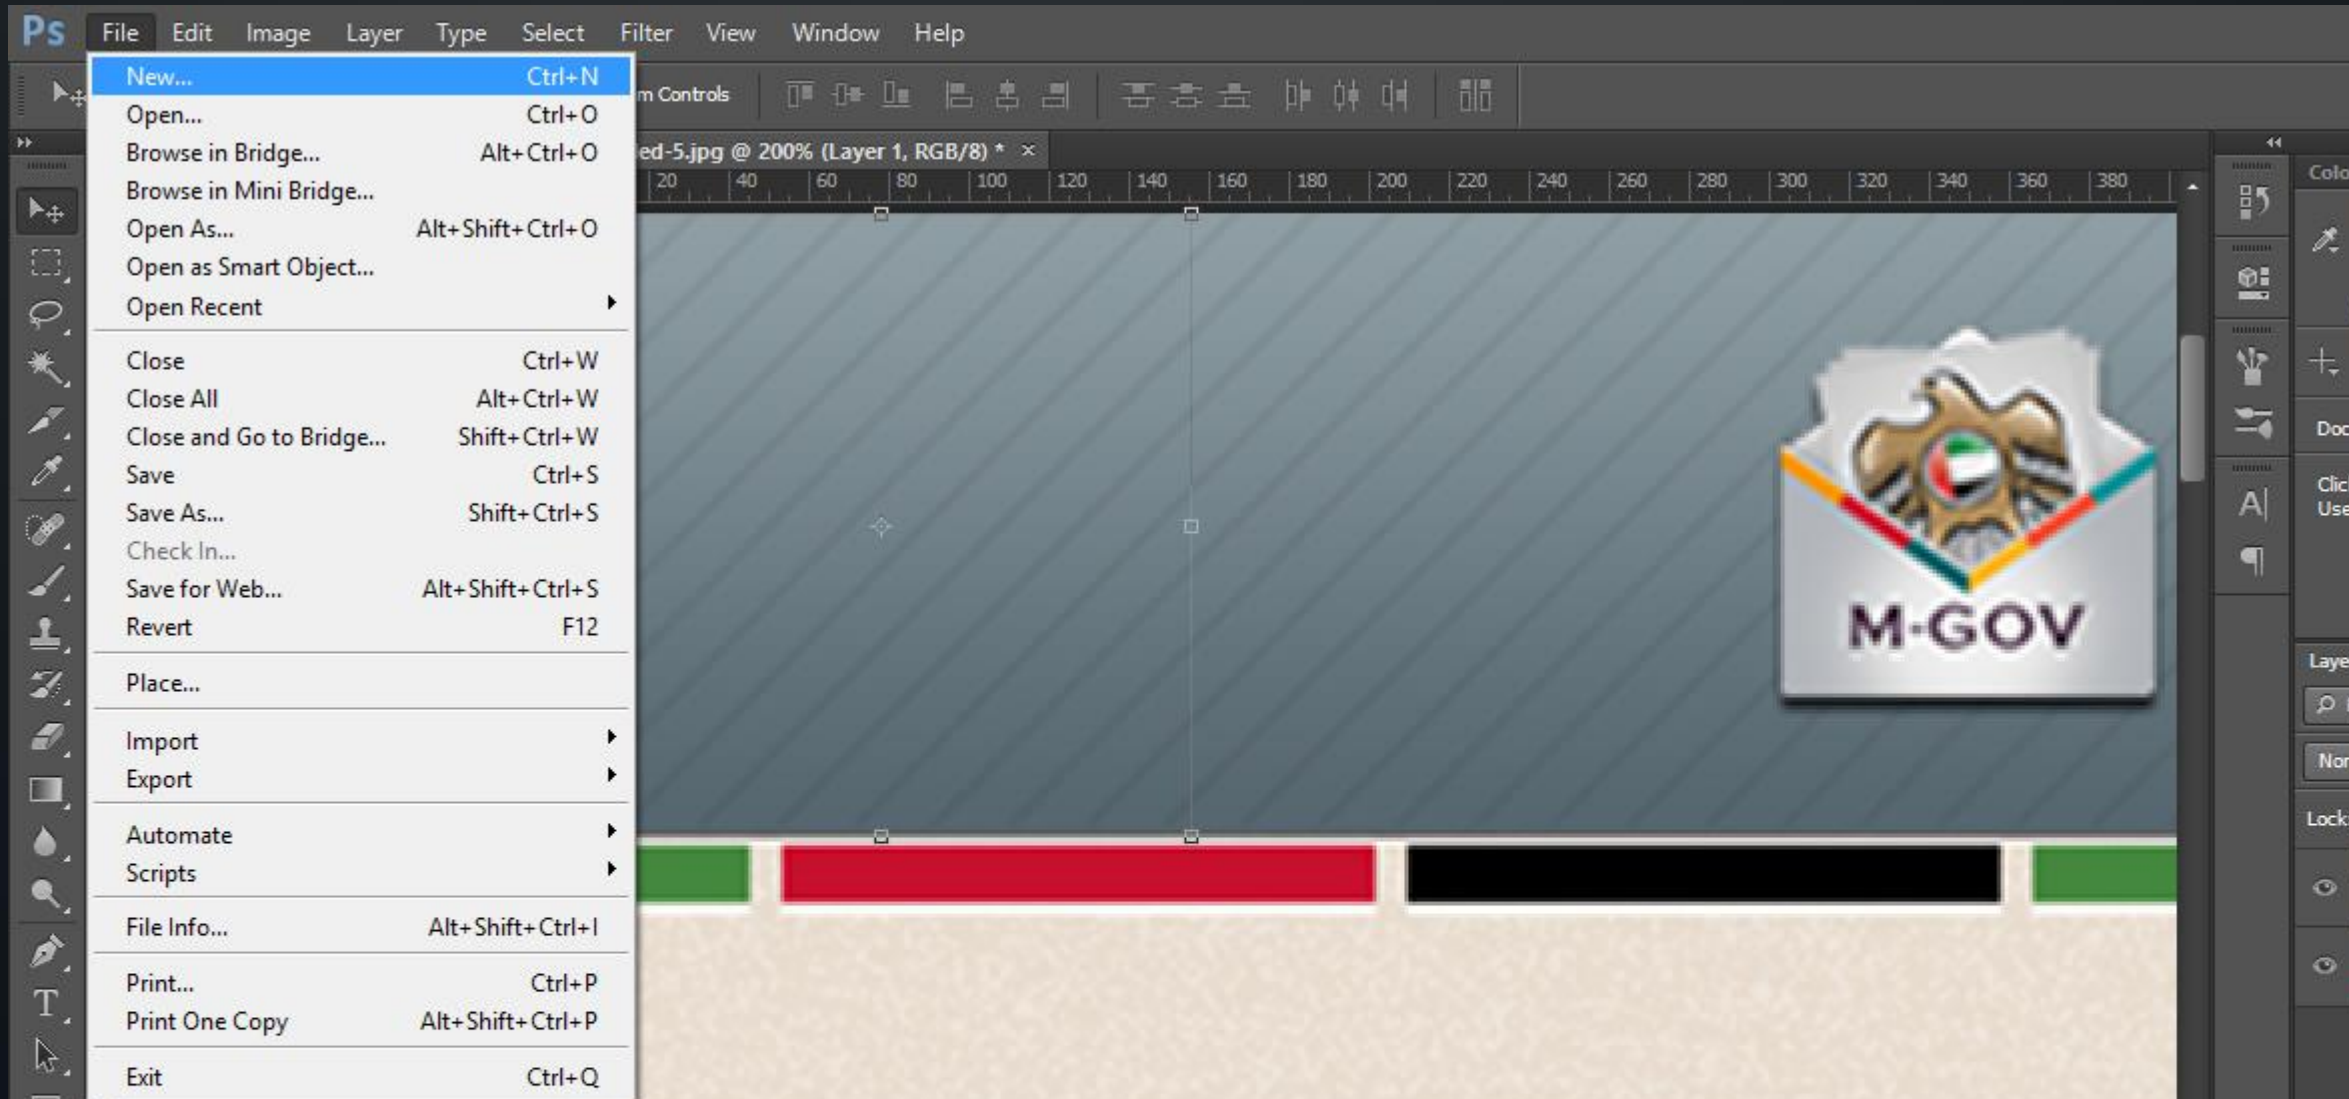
Ps File Edit Image Layer Type Select Filter View Window Help

New... Ctrl+N
Open... Ctrl+O
Browse in Bridge... Alt+Ctrl+O
Browse in Mini Bridge...
Open As... Alt+Shift+Ctrl+O
Open as Smart Object...
Open Recent

Close Ctrl+W
Close All Alt+Ctrl+W
Close and Go to Bridge... Shift+Ctrl+W
Save Ctrl+S
Save As... Shift+Ctrl+S
Check In...
Save for Web... Alt+Shift+Ctrl+S
Revert F12

Place...

Import
Export

Automate
Scripts

File Info... Alt+Shift+Ctrl+I

Print... Ctrl+P
Print One Copy Alt+Shift+Ctrl+P

Exit Ctrl+Q

m Controls

ed-5.jpg @ 200% (Layer 1, RGB/8) * ×

20 40 60 80 100 120 140 160 180 200 220 240 260 280 300 320 340 360 380

M-GOV

Colo
Doc
Clic
Use
Laye
Nor
Lock